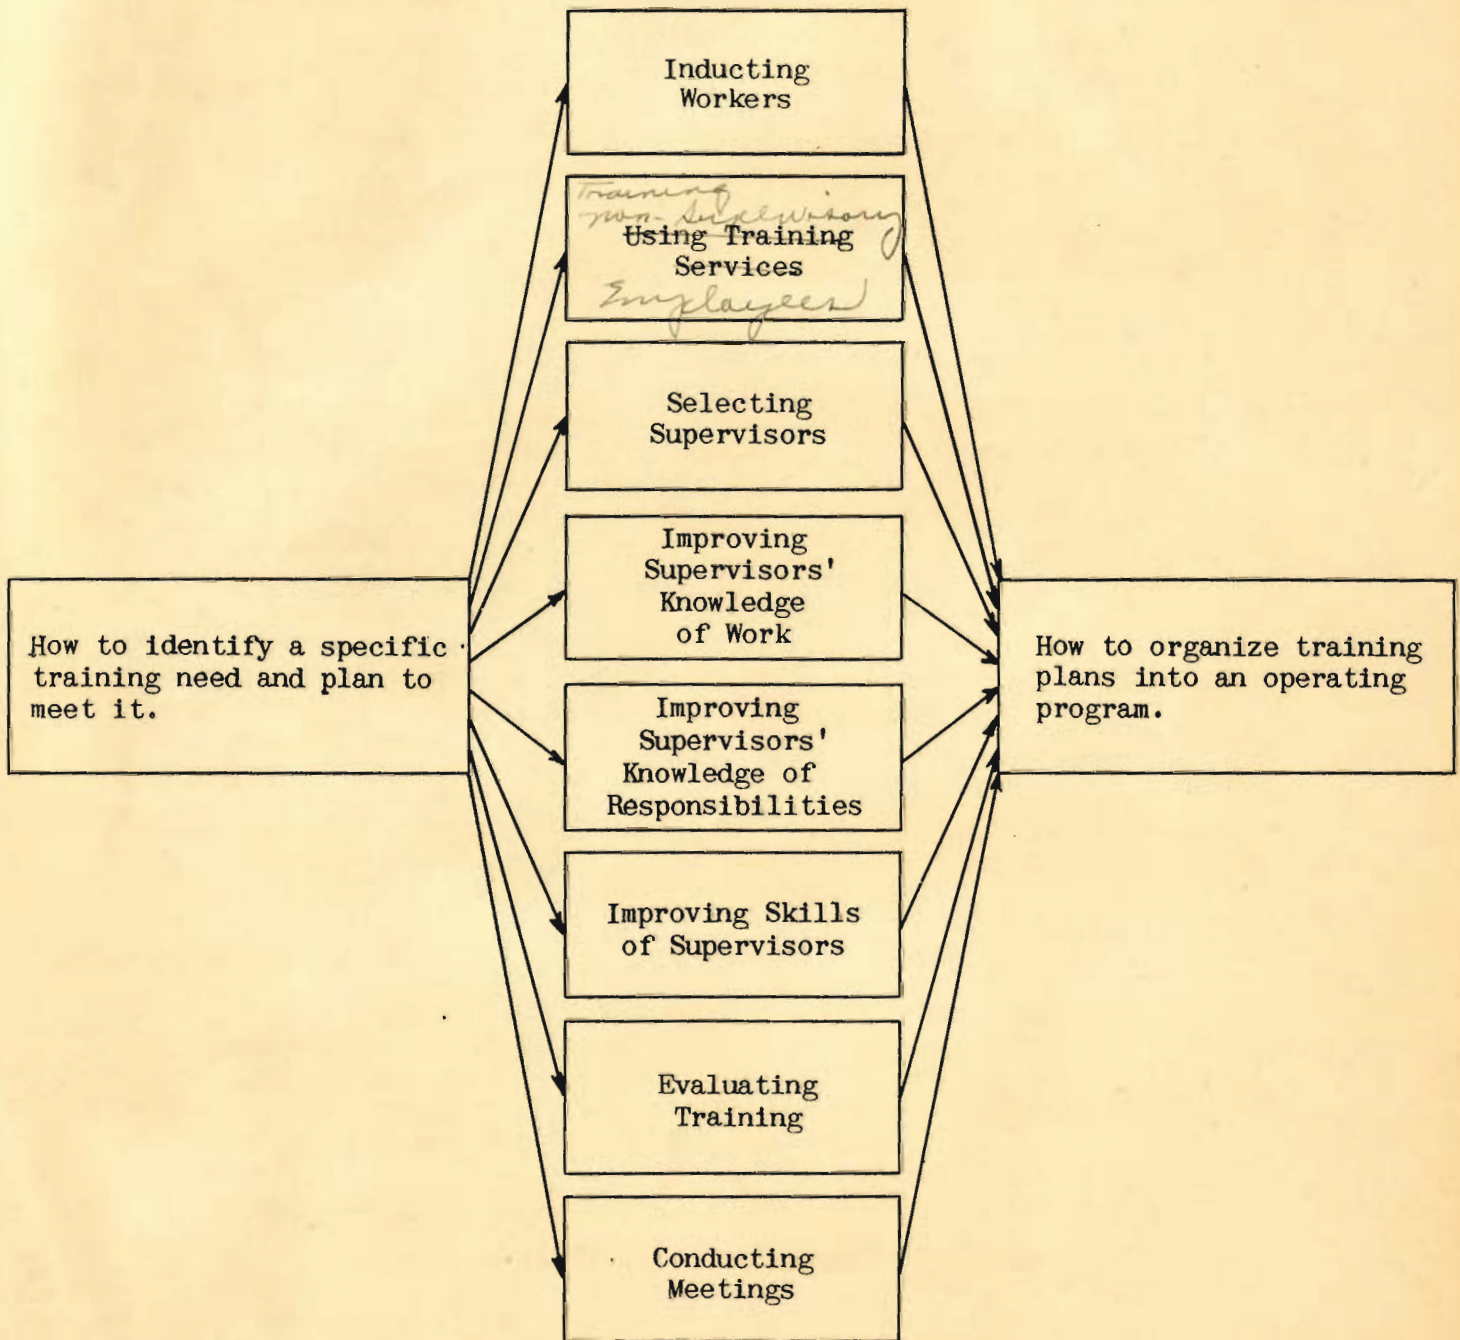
Inducting Workers

Training non-Supervisory
~~Using Training~~ Services
Employees

Selecting Supervisors

Improving Supervisors' Knowledge of Work

How to identify a specific training need and plan to meet it.

How to organize training plans into an operating program.

Improving Supervisors' Knowledge of Responsibilities

Improving Skills of Supervisors

Evaluating Training

Conducting Meetings